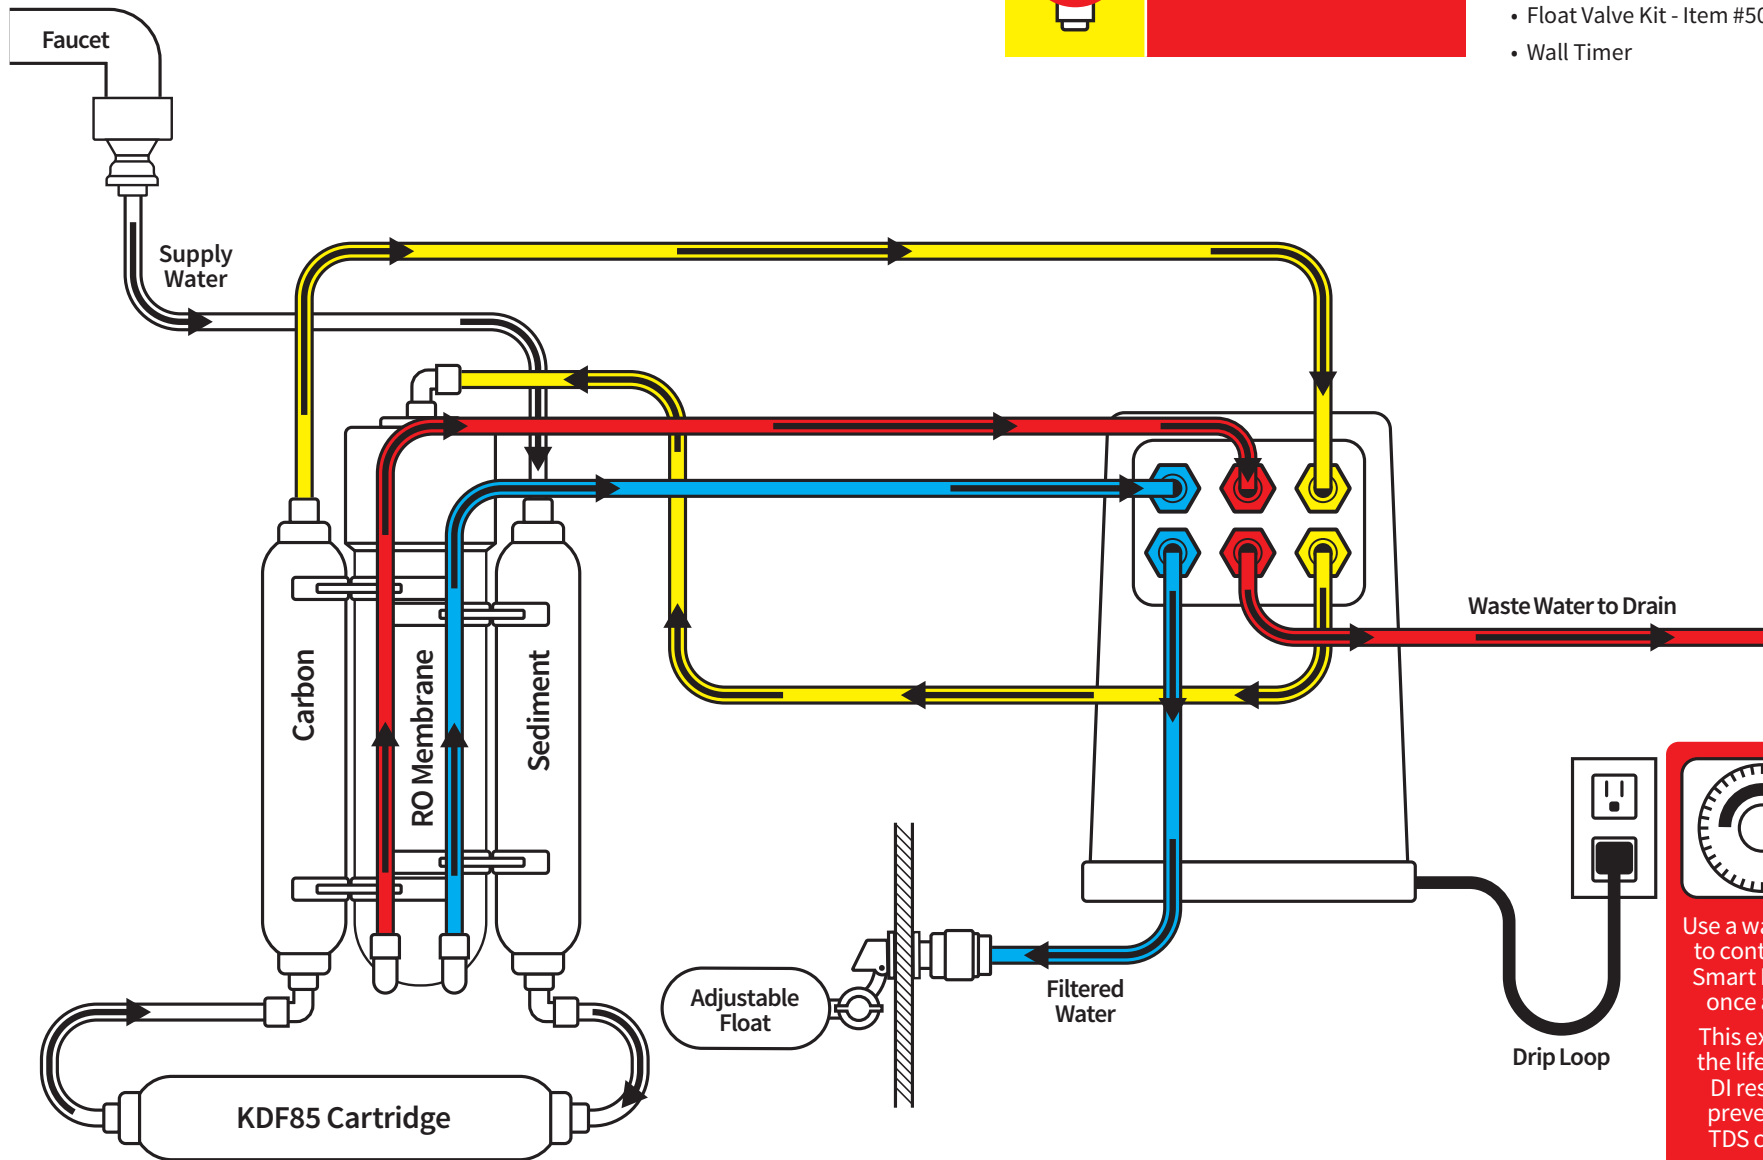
• Float Valve Kit - Item #5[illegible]
• Wall Timer

Faucet

Supply Water

Carbon

RO Membrane

Sediment

Waste Water to Drain

Adjustable Float

Filtered Water

Drip Loop

KDF85 Cartridge

Use a wa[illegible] to cont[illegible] Smart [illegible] once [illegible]

This ex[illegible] the life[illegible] DI res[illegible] preve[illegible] TDS c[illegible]